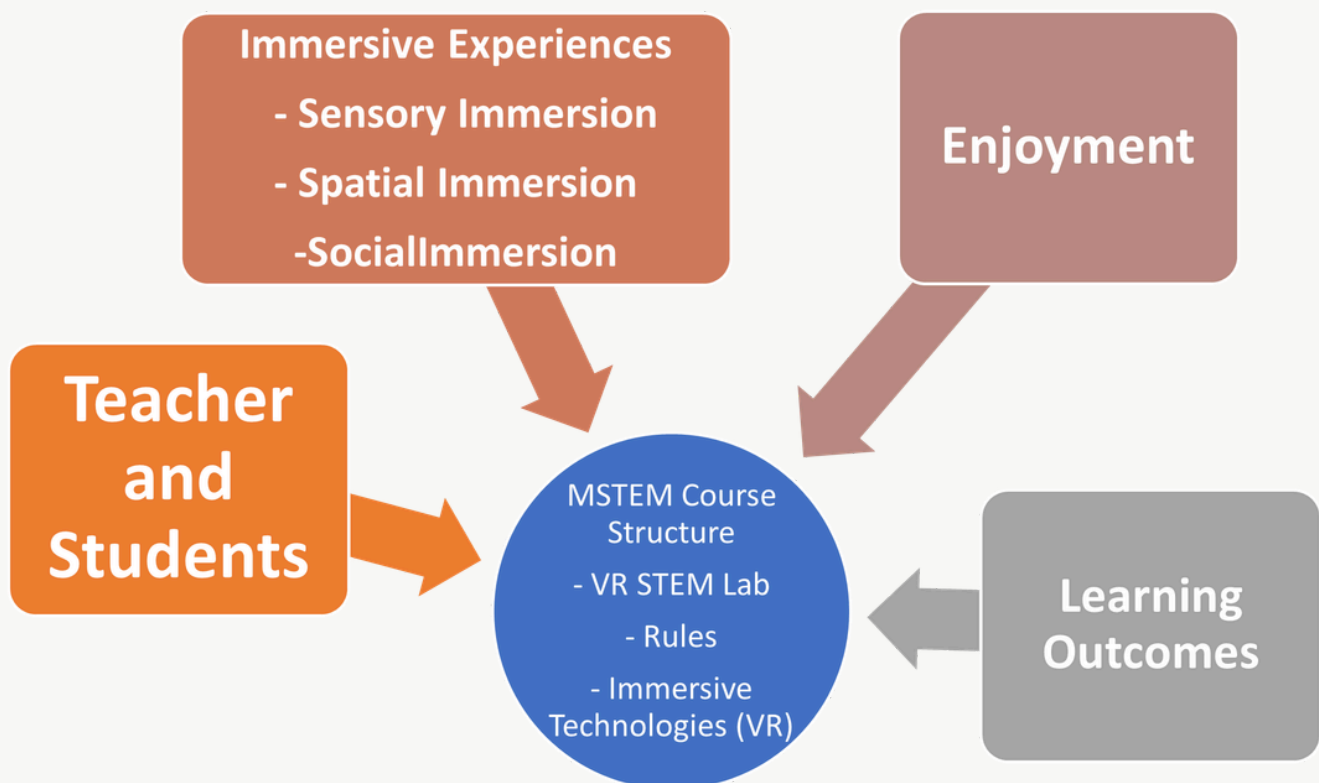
Immersive Experiences
- Sensory Immersion
- Spatial Immersion
-SocialImmersion

Enjoyment

Teacher and Students

MSTEM Course Structure
- VR STEM Lab
- Rules
- Immersive Technologies (VR)

Learning Outcomes